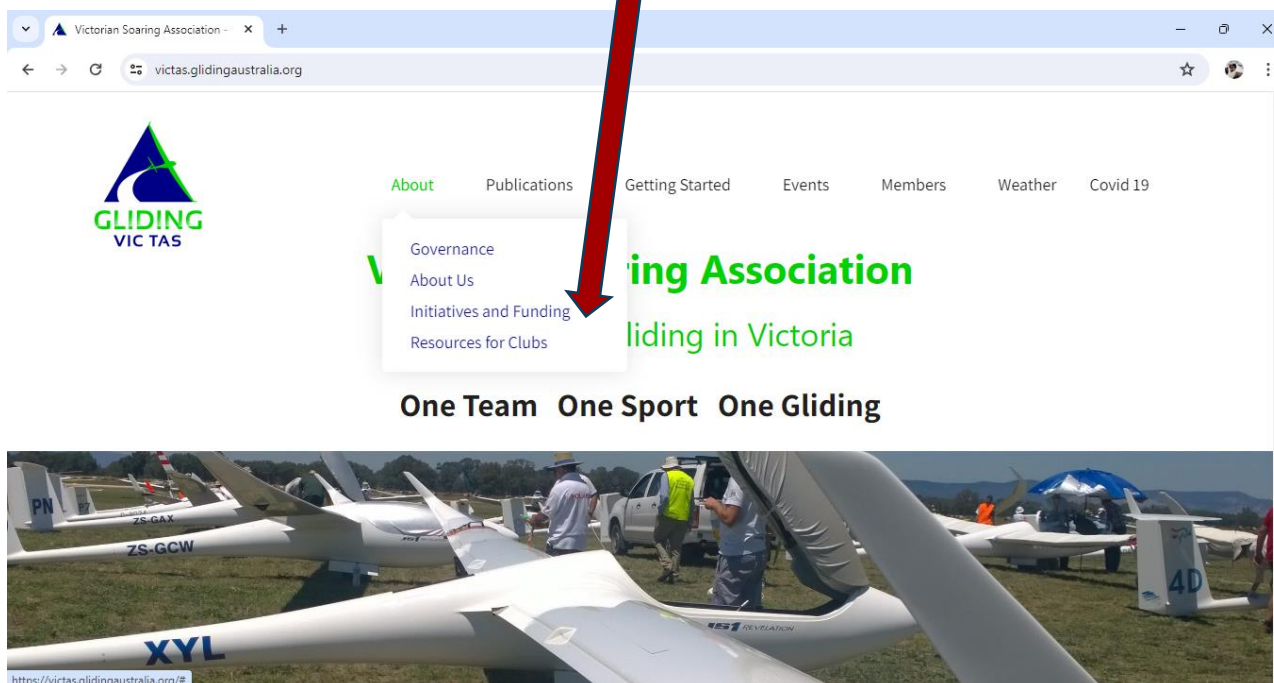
Victorian Soaring Association -
victas.glidingaustralia.org

GLIDING
VIC TAS

About Publications Getting Started Events Members Weather Covid 19

Governance
About Us
Initiatives and Funding
Resources for Clubs

V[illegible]ring Association
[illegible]liding in Victoria

One Team One Sport One Gliding

PN
ZS-GAX
ZS-GCW
XYL
4D
REVELATION

https://victas.glidingaustralia.org/#